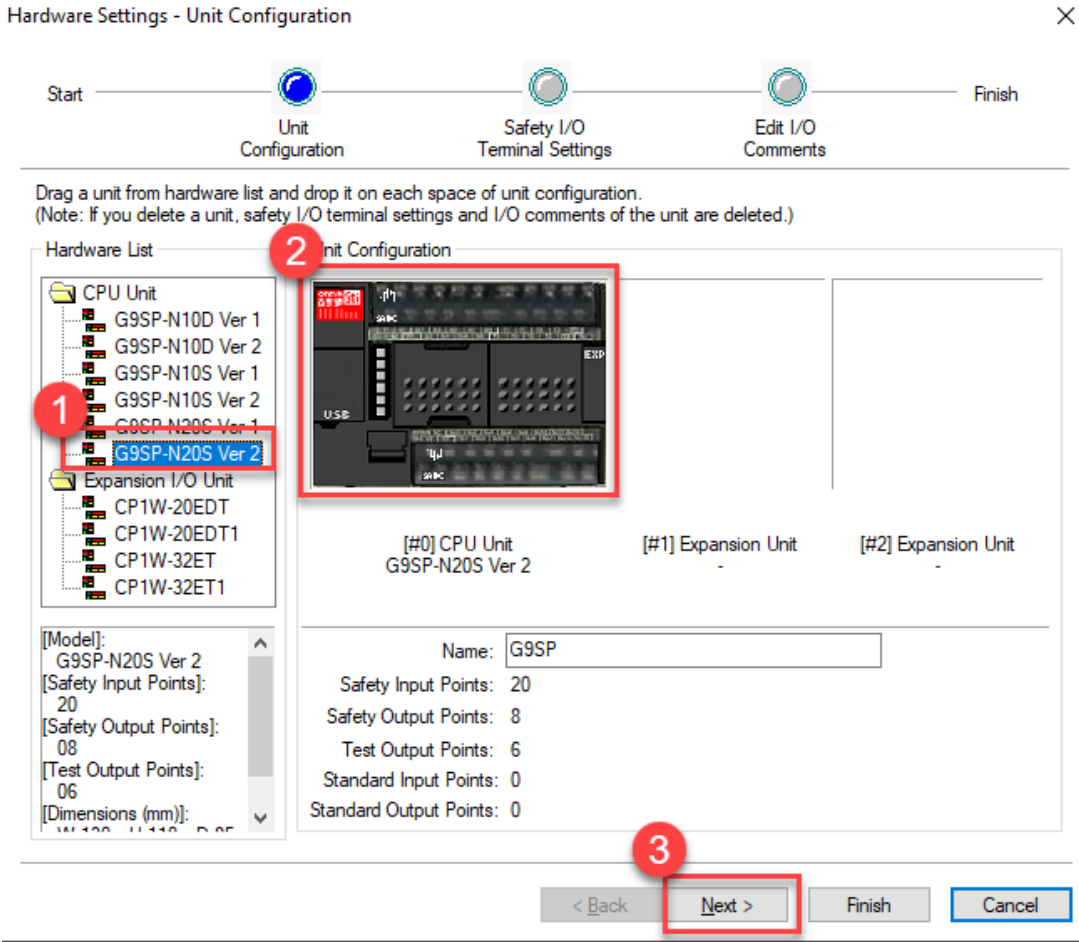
Hardware Settings - Unit Configuration

Start

Unit Configuration

Safety I/O Terminal Settings

Edit I/O Comments

Finish

Drag a unit from hardware list and drop it on each space of unit configuration.
(Note: If you delete a unit, safety I/O terminal settings and I/O comments of the unit are deleted.)

Hardware List

CPU Unit
G9SP-N10D Ver 1
G9SP-N10D Ver 2
G9SP-N10S Ver 1
G9SP-N10S Ver 2
G9SP-N20S Ver 1
G9SP-N20S Ver 2
Expansion I/O Unit
CP1W-20EDT
CP1W-20EDT1
CP1W-32ET
CP1W-32ET1

1

2

Unit Configuration

USB

EXP

[#0] CPU Unit
G9SP-N20S Ver 2

[#1] Expansion Unit
-

[#2] Expansion Unit
-

[Model]:
G9SP-N20S Ver 2
[Safety Input Points]:
20
[Safety Output Points]:
08
[Test Output Points]:
06
[Dimensions (mm)]:
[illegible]

Name: G9SP
Safety Input Points: 20
Safety Output Points: 8
Test Output Points: 6
Standard Input Points: 0
Standard Output Points: 0

3

< Back
Next >
Finish
Cancel